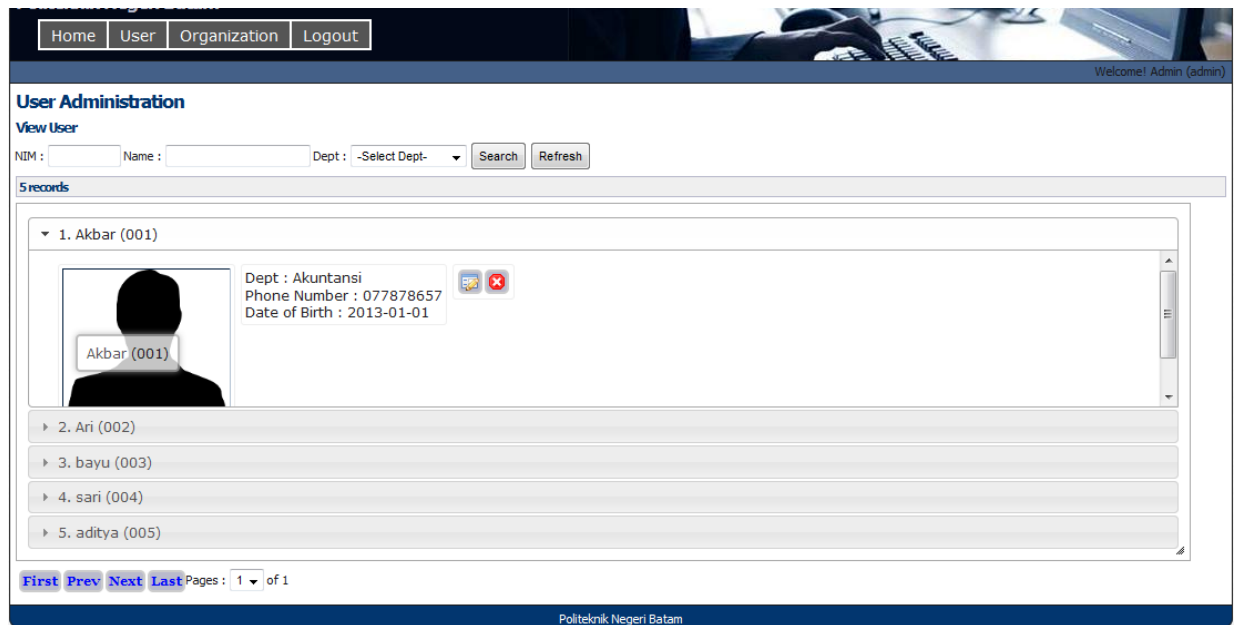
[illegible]

Home User Organization Logout

Welcome! Admin (admin)

User Administration

View User

NIM : Name : Dept : -Select Dept- Search Refresh

5 records

1. Akbar (001)

Akbar (001)

Dept : Akuntansi
Phone Number : 077878657
Date of Birth : 2013-01-01

2. Ari (002)

3. bayu (003)

4. sari (004)

5. aditya (005)

First Prev Next Last Pages : 1 of 1

Politeknik Negeri Batam